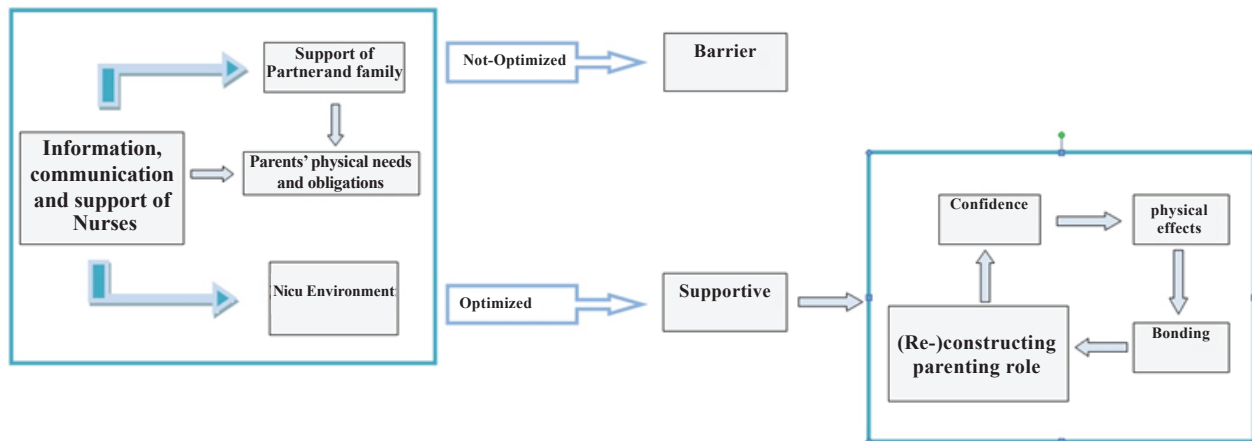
Information, communication and support of Nurses

Support of Partnerand family

Parents' physical needs and obligations

Nicu Environment

Not-Optimized

Barrier

Optimized

Supportive

Confidence

physical effects

Bonding

(Re-)constructing parenting role